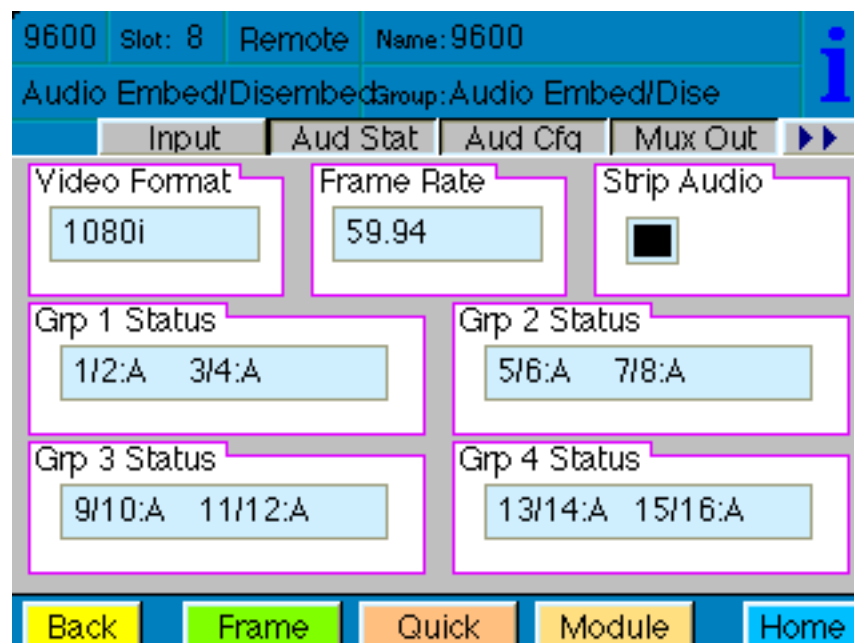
9600 Slot: 8 Remote Name: 9600

Audio Embed/Disembed Group: Audio Embed/Dise

i

Input | Aud Stat | Aud Cfg | Mux Out | ▶▶

Video Format
1080i

Frame Rate
59.94

Strip Audio

Grp 1 Status
1/2:A 3/4:A

Grp 2 Status
5/6:A 7/8:A

Grp 3 Status
9/10:A 11/12:A

Grp 4 Status
13/14:A 15/16:A

Back Frame Quick Module Home